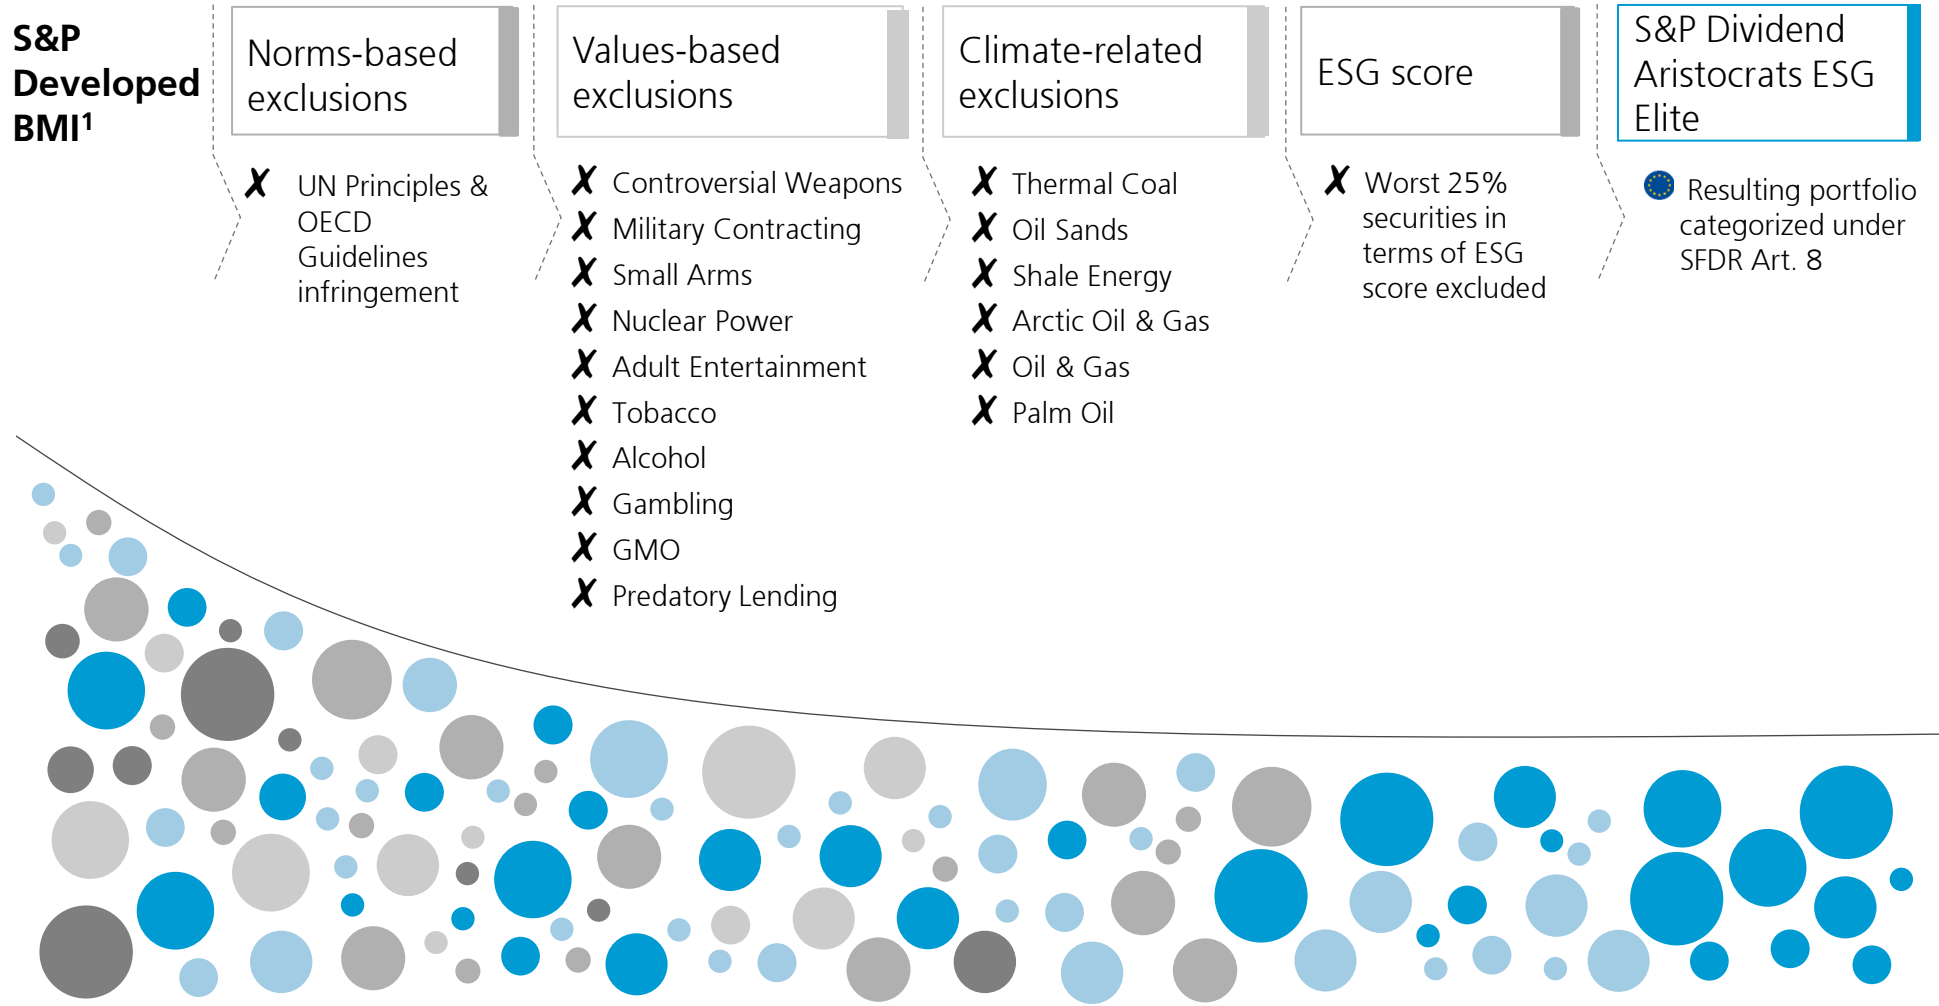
S&P Developed BMI¹

Norms-based exclusions

✗ UN Principles & OECD Guidelines infringement

Values-based exclusions

✗ Controversial Weapons
✗ Military Contracting
✗ Small Arms
✗ Nuclear Power
✗ Adult Entertainment
✗ Tobacco
✗ Alcohol
✗ Gambling
✗ GMO
✗ Predatory Lending

Climate-related exclusions

✗ Thermal Coal
✗ Oil Sands
✗ Shale Energy
✗ Arctic Oil & Gas
✗ Oil & Gas
✗ Palm Oil

ESG score

✗ Worst 25% securities in terms of ESG score excluded

S&P Dividend Aristocrats ESG Elite

Resulting portfolio categorized under SFDR Art. 8